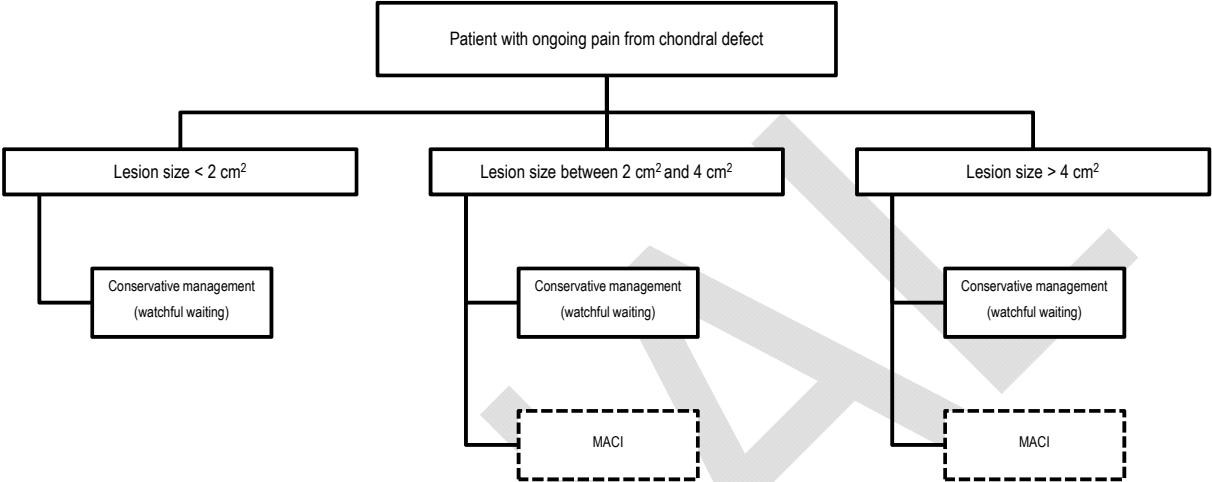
Patient with ongoing pain from chondral defect

Lesion size < 2 cm$^2$

Lesion size between 2 cm$^2$ and 4 cm$^2$

Lesion size > 4 cm$^2$

Conservative management (watchful waiting)

Conservative management (watchful waiting)

Conservative management (watchful waiting)

MACI

MACI